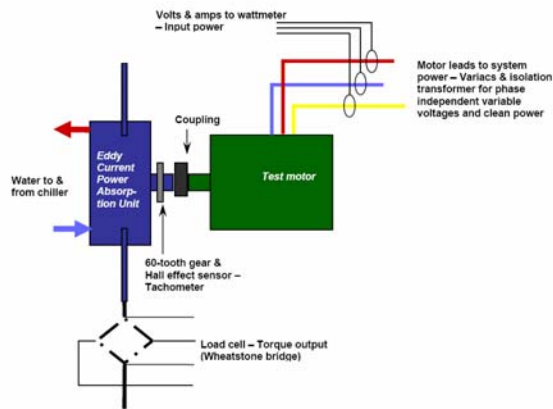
Volts & amps to wattmeter – Input power

Motor leads to system power – Variacs & isolation transformer for phase independent variable voltages and clean power

Coupling

Eddy Current Power Absorption Unit

Water to & from chiller

Test motor

60-tooth gear & Hall effect sensor – Tachometer

Load cell – Torque output (Wheatstone bridge)